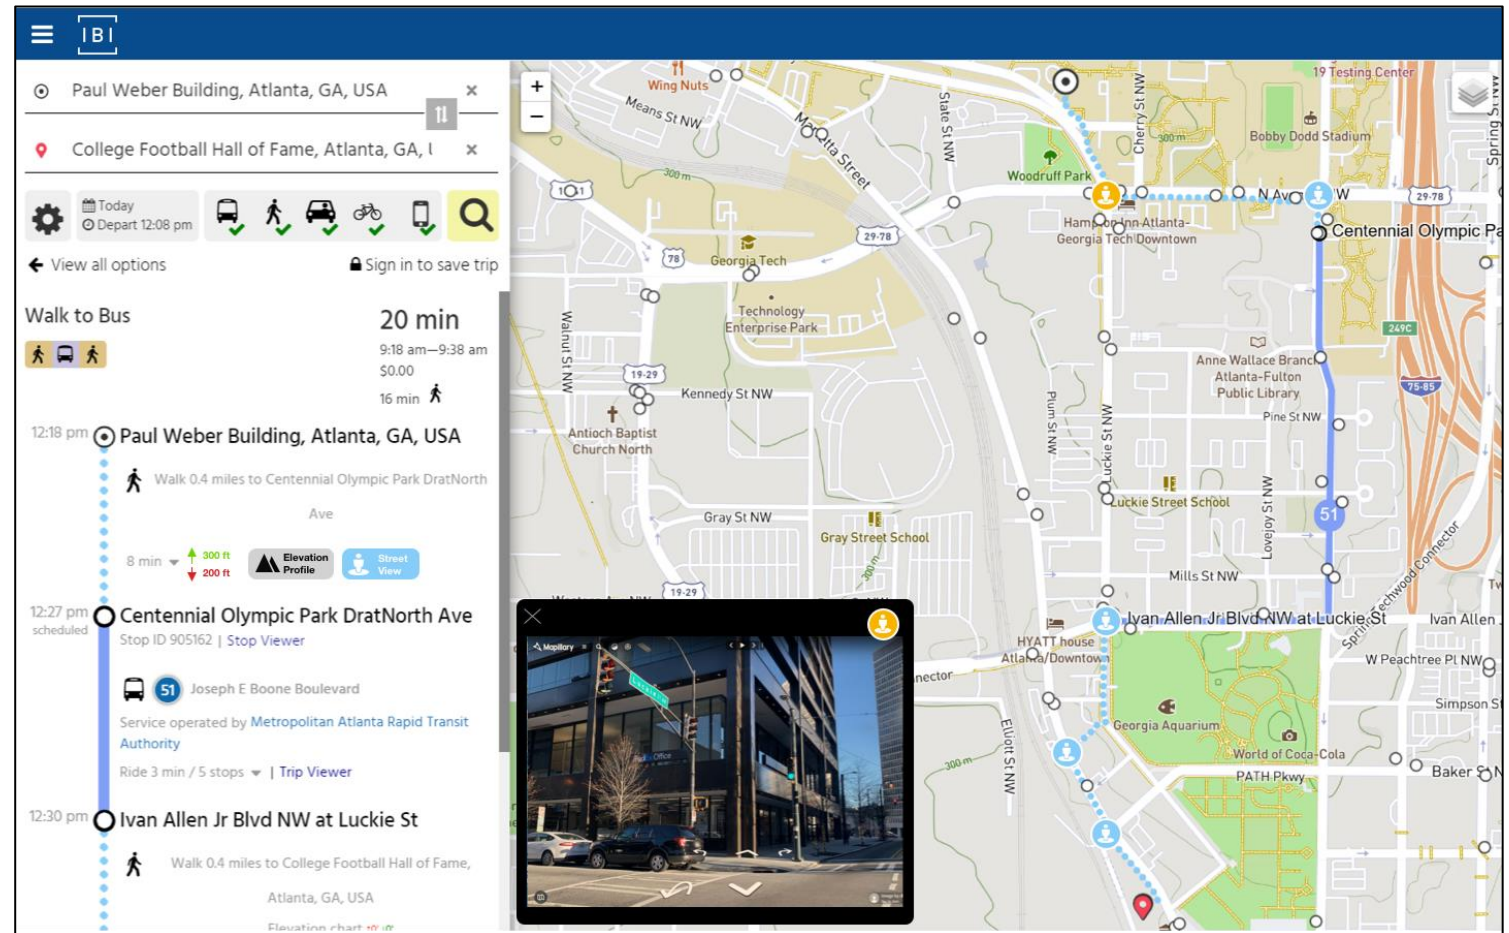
IBI

Paul Weber Building, Atlanta, GA, USA ×

College Football Hall of Fame, Atlanta, GA, U ×

Today
Depart 12:08 pm

View all options
Sign in to save trip

Walk to Bus
20 min
9:18 am—9:38 am
$0.00
16 min

12:18 pm Paul Weber Building, Atlanta, GA, USA

Walk 0.4 miles to Centennial Olympic Park DratNorth Ave

8 min 300 ft 200 ft Elevation Profile Street View

12:27 pm scheduled Centennial Olympic Park DratNorth Ave
Stop ID 905162 | Stop Viewer

51 Joseph E Boone Boulevard

Service operated by Metropolitan Atlanta Rapid Transit Authority

Ride 3 min / 5 stops | Trip Viewer

12:30 pm Ivan Allen Jr Blvd NW at Luckie St

Walk 0.4 miles to College Football Hall of Fame, Atlanta, GA, USA

Elevation chart

+
−
Wing Nuts
Means St NW
Marietta Street
State St NW
Cherry St NW
19 Testing Center
Bobby Dodd Stadium
Woodruff Park
N Ave
NW
29-78
Hampton Inn Atlanta-Georgia Tech Downtown
Centennial Olympic Pa
78
Georgia Tech
29-78
Technology Enterprise Park
Walnut St NW
19-29
Kennedy St NW
Antioch Baptist Church North
Plum St NW
Luckie St NW
Anne Wallace Branch Atlanta-Fulton Public Library
249C
75-85
Pine St NW
Luckie Street School
Gray St NW
Gray Street School
Lovejoy St NW
51
Mills St NW
19-29
Ivan Allen Jr Blvd NW at Luckie St
Ivan Allen
HYATT house Atlanta/Downtown
W Peachtree Pl NW
Georgia Aquarium
World of Coca-Cola
Simpson St
PATH Pkwy
Baker St N
Elliott St NW
Spring St NW
Mapillary